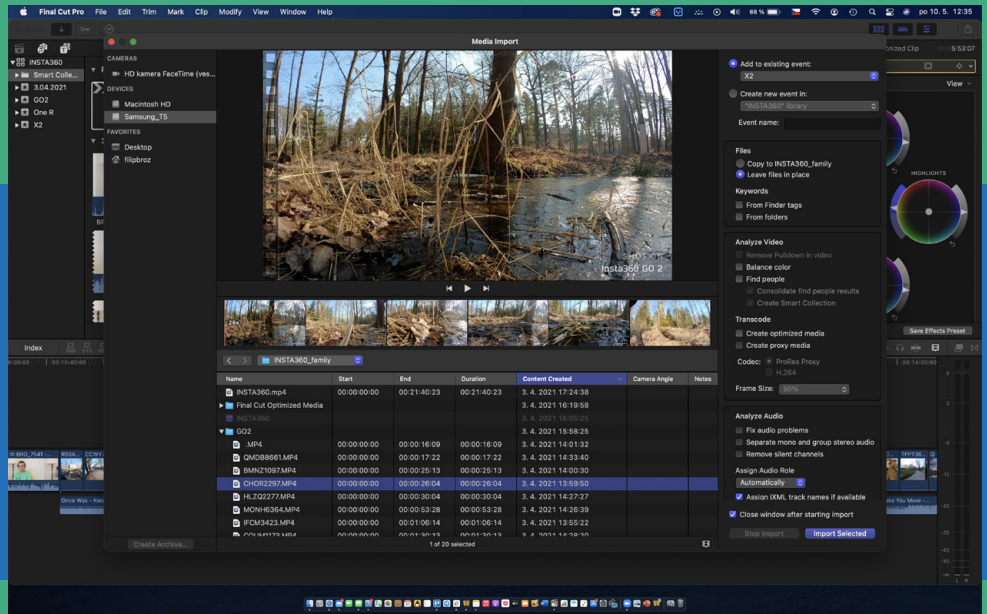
Final Cut Pro File Edit Trim Mark Clip Modify View Window Help

88 % po 10. 5. 12:35

Media Import

INSTA360
Smart Colle...
3.04.2021
GO2
One R
X2

CAMERAS
HD kamera FaceTime (ves...
DEVICES
Macintosh HD
Samsung_T5
FAVORITES
Desktop
filipbroz

Insta360 GO 2

INSTA360_family

| Name | Start | End | Duration | Content Created | Camera Angle | Notes |
|---|---|---|---|---|---|---|
| INSTA360.mp4 | 00:00:00:00 | 00:21:40:23 | 00:21:40:23 | 3. 4. 2021 17:24:38 | | |
| Final Cut Optimized Media | | | | 3. 4. 2021 16:19:58 | | |
| INSTA360 | | | | 3. 4. 2021 16:05:25 | | |
| GO2 | | | | 3. 4. 2021 15:58:25 | | |
| .MP4 | 00:00:00:00 | 00:00:16:09 | 00:00:16:09 | 3. 4. 2021 14:01:32 | | |
| QMDB8661.MP4 | 00:00:00:00 | 00:00:17:22 | 00:00:17:22 | 3. 4. 2021 14:33:40 | | |
| BMNZ1097.MP4 | 00:00:00:00 | 00:00:25:13 | 00:00:25:13 | 3. 4. 2021 14:00:30 | | |
| CHOR2297.MP4 | 00:00:00:00 | 00:00:26:04 | 00:00:26:04 | 3. 4. 2021 13:59:50 | | |
| HLZQ2277.MP4 | 00:00:00:00 | 00:00:30:04 | 00:00:30:04 | 3. 4. 2021 14:27:27 | | |
| MONH6364.MP4 | 00:00:00:00 | 00:00:53:28 | 00:00:53:28 | 3. 4. 2021 14:26:39 | | |
| IFCM3423.MP4 | 00:00:00:00 | 00:01:06:14 | 00:01:06:14 | 3. 4. 2021 13:55:22 | | |
| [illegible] | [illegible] | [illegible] | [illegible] | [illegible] | | |

1 of 20 selected

Create Archive...

Add to existing event:
X2
Create new event in:
"INSTA360" library
Event name:

Files
Copy to INSTA360_family
Leave files in place

Keywords
From Finder tags
From folders

Analyze Video
Remove Pulldown in video
Balance color
Find people
Consolidate find people results
Create Smart Collection

Transcode
Create optimized media
Create proxy media
Codec: ProRes Proxy
H.264
Frame Size: 50%

Analyze Audio
Fix audio problems
Separate mono and group stereo audio
Remove silent channels

Assign Audio Role
Automatically
Assign iXML track names if available

Close window after starting import

Stop Import
Import Selected

Index
HIGHLIGHTS
Save Effects Preset
View
5:53:07
Once Was - Kwa
Take You Move